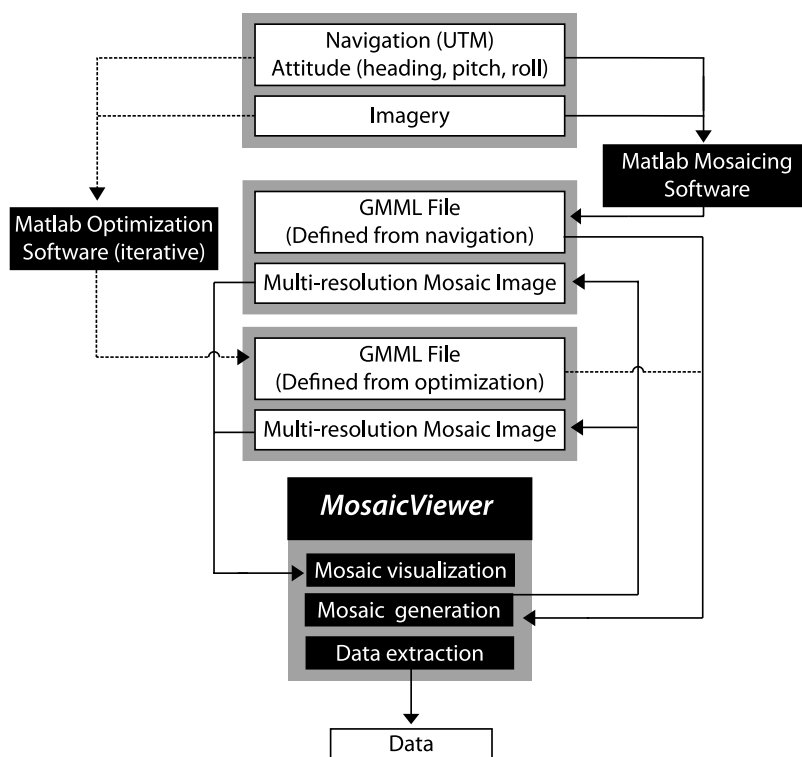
Navigation (UTM)
Attitude (heading, pitch, roll)

Imagery

Matlab Mosaicing Software

Matlab Optimization Software (iterative)

GMML File
(Defined from navigation)

Multi-resolution Mosaic Image

GMML File
(Defined from optimization)

Multi-resolution Mosaic Image

MosaicViewer

Mosaic visualization

Mosaic generation

Data extraction

Data